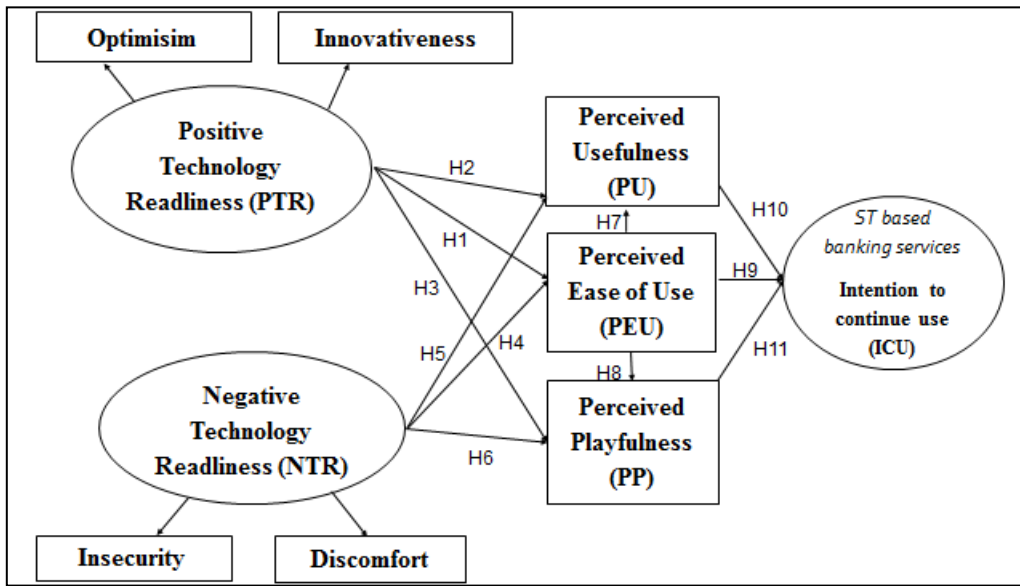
Optimisim

Innovativeness

Positive Technology Readliness (PTR)

H2

H1

H3

Perceived Usefulness (PU)

H7

Perceived Ease of Use (PEU)

H8

Perceived Playfulness (PP)

H10

H9

H11

ST based banking services

Intention to continue use (ICU)

H5

H4

H6

Negative Technology Readliness (NTR)

Insecurity

Discomfort